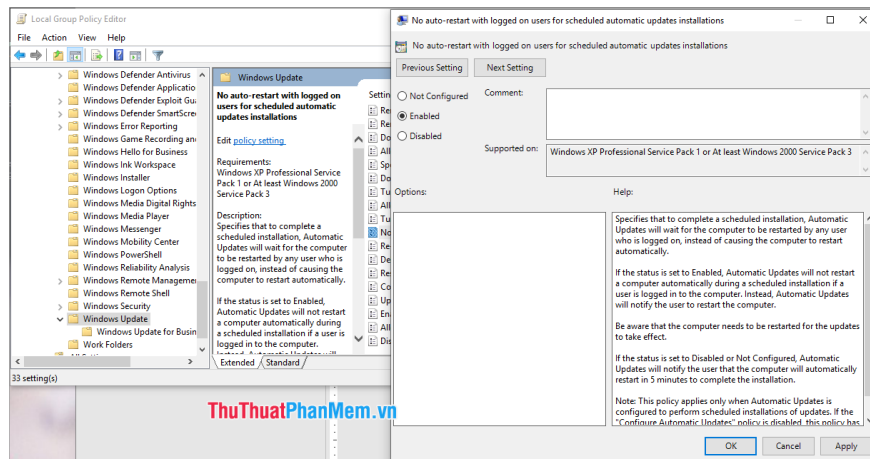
Local Group Policy Editor

File Action View Help

Windows Defender Antivirus
Windows Defender Applicatio
Windows Defender Exploit Gu
Windows Defender SmartScre
Windows Error Reporting
Windows Game Recording an
Windows Hello for Business
Windows Ink Workspace
Windows Installer
Windows Logon Options
Windows Media Digital Rights
Windows Media Player
Windows Messenger
Windows Mobility Center
Windows PowerShell
Windows Reliability Analysis
Windows Remote Manageme
Windows Remote Shell
Windows Security
Windows Update
Windows Update for Busin
Work Folders

Windows Update

No auto-restart with logged on users for scheduled automatic updates installations

Edit policy setting

Requirements:
Windows XP Professional Service Pack 1 or At least Windows 2000 Service Pack 3

Description:
Specifies that to complete a scheduled installation, Automatic Updates will wait for the computer to be restarted by any user who is logged on, instead of causing the computer to restart automatically.

If the status is set to Enabled, Automatic Updates will not restart a computer automatically during a scheduled installation if a user is logged in to the computer.

Setting

Extended Standard

33 setting(s)

No auto-restart with logged on users for scheduled automatic updates installations

No auto-restart with logged on users for scheduled automatic updates installations

Previous Setting Next Setting

Not Configured
Enabled
Disabled

Comment:

Supported on: Windows XP Professional Service Pack 1 or At least Windows 2000 Service Pack 3

Options:

Help:

Specifies that to complete a scheduled installation, Automatic Updates will wait for the computer to be restarted by any user who is logged on, instead of causing the computer to restart automatically.

If the status is set to Enabled, Automatic Updates will not restart a computer automatically during a scheduled installation if a user is logged in to the computer. Instead, Automatic Updates will notify the user to restart the computer.

Be aware that the computer needs to be restarted for the updates to take effect.

If the status is set to Disabled or Not Configured, Automatic Updates will notify the user that the computer will automatically restart in 5 minutes to complete the installation.

Note: This policy applies only when Automatic Updates is configured to perform scheduled installations of updates. If the "Configure Automatic Updates" policy is disabled, this policy has

OK Cancel Apply

ThuThuatPhanMem.vn